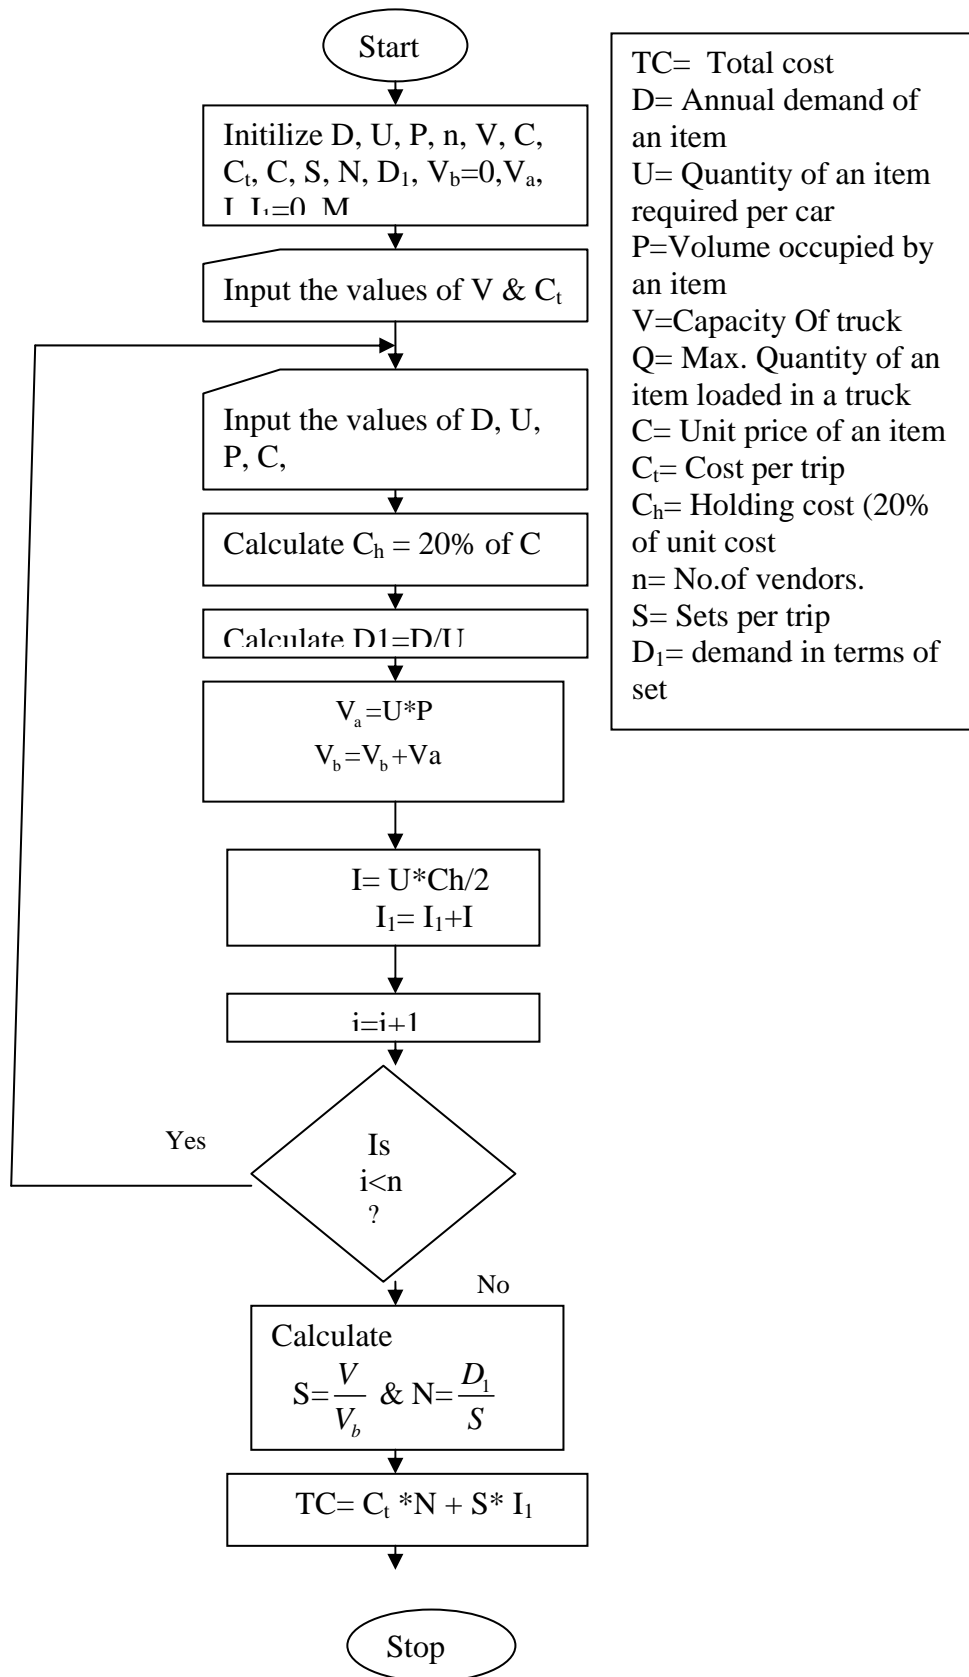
Start

Initilize D, U, P, n, V, C, $C_t$, C, S, N, $D_1$, $V_b$=0,$V_a$, I, $I_1$=0, M

Input the values of V & $C_t$

Input the values of D, U, P, C,

Calculate $C_h$ = 20% of C

Calculate D1=D/U

$V_a$=U*P
$V_b$=$V_b$+Va

I= U*Ch/2
$I_1$= $I_1$+I

i=i+1

Yes

Is i<n ?

No

Calculate
S=$\frac{V}{V_b}$ & N=$\frac{D_1}{S}$

TC= $C_t$ *N + S* $I_1$

Stop

TC= Total cost
D= Annual demand of an item
U= Quantity of an item required per car
P=Volume occupied by an item
V=Capacity Of truck
Q= Max. Quantity of an item loaded in a truck
C= Unit price of an item
$C_t$= Cost per trip
$C_h$= Holding cost (20% of unit cost
n= No.of vendors.
S= Sets per trip
$D_1$= demand in terms of set